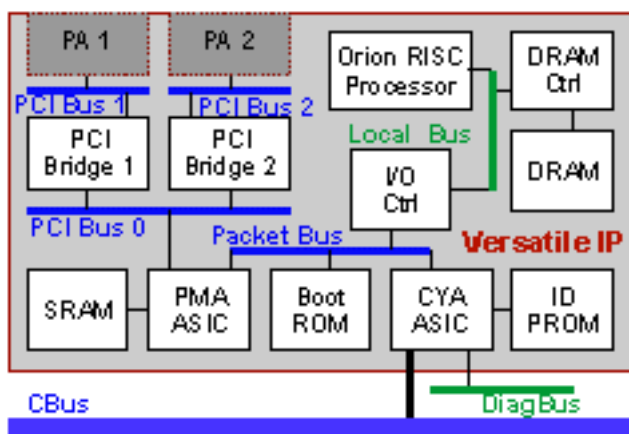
PA 1

PA 2

Orion RISC Processor

DRAM Ctrl

PCI Bus 1

PCI Bus 2

PCI Bridge 1

PCI Bridge 2

Local Bus

DRAM

I/O Ctrl

PCI Bus 0

Packet Bus

Versatile IP

SRAM

PMA ASIC

Boot ROM

CYA ASIC

ID PROM

CBus

DiagBus